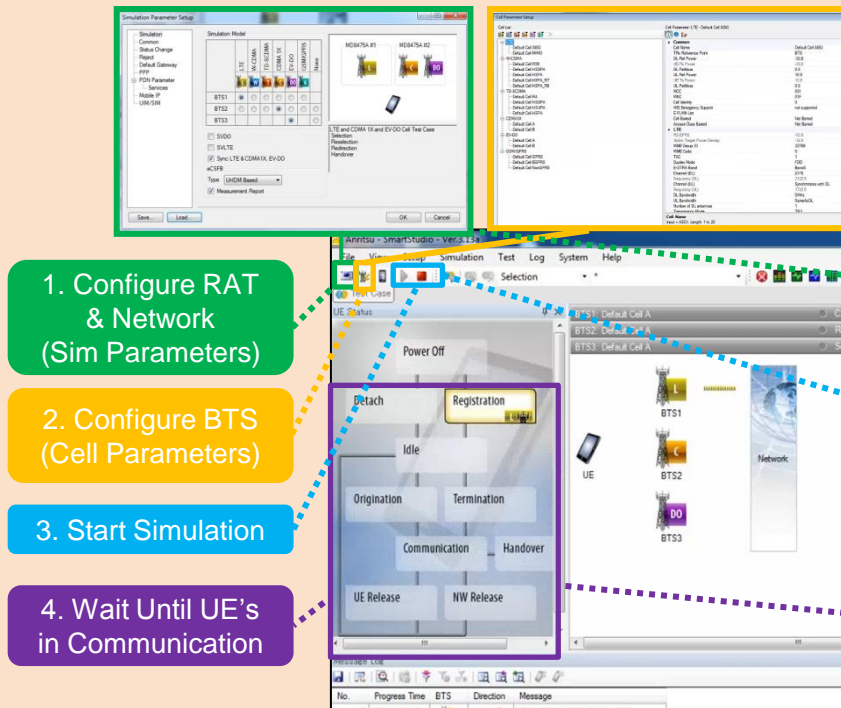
Simulation Parameter Setup

Simulation
Common
Status Change
Reject
Default Gateway
PPP
PDN Parameter
Services
Mobile IP
UIM/SIM

Simulation Model

LTE
W-CDMA
TD-SCDMA
CDMA 1X
EV-DO
GSM/GPRS
None

MD8475A #1
MD8475A #2

BTS1
BTS2
BTS3

SVDO
SVLTE
Sync LTE & CDMA1X, EV-DO
eCSFB
Type UHDM Based
Measurement Report

LTE and CDMA 1X and EV-DO Cell Test Case
Selection
Reselection
Redirection
Handover

Save... Load... OK Cancel

Cell Parameter Setup

Cell List

Cell Parameter: LTE - Default Cell 0000

Anritsu - SmartStudio - Ver.3.13a

File View Setup Simulation Test Log System Help

Selection

Test Case

UE Status

Power Off
Detach
Registration
Idle
Origination
Termination
Communication
Handover
UE Release
NW Release

BTS1: Default Cell A
BTS2: Default Cell A
BTS3: Default Cell A

BTS1
BTS2
BTS3
UE
Network

Message Log

No. Progress Time BTS Direction Message

1. Configure RAT & Network (Sim Parameters)

2. Configure BTS (Cell Parameters)

3. Start Simulation

4. Wait Until UE's in Communication